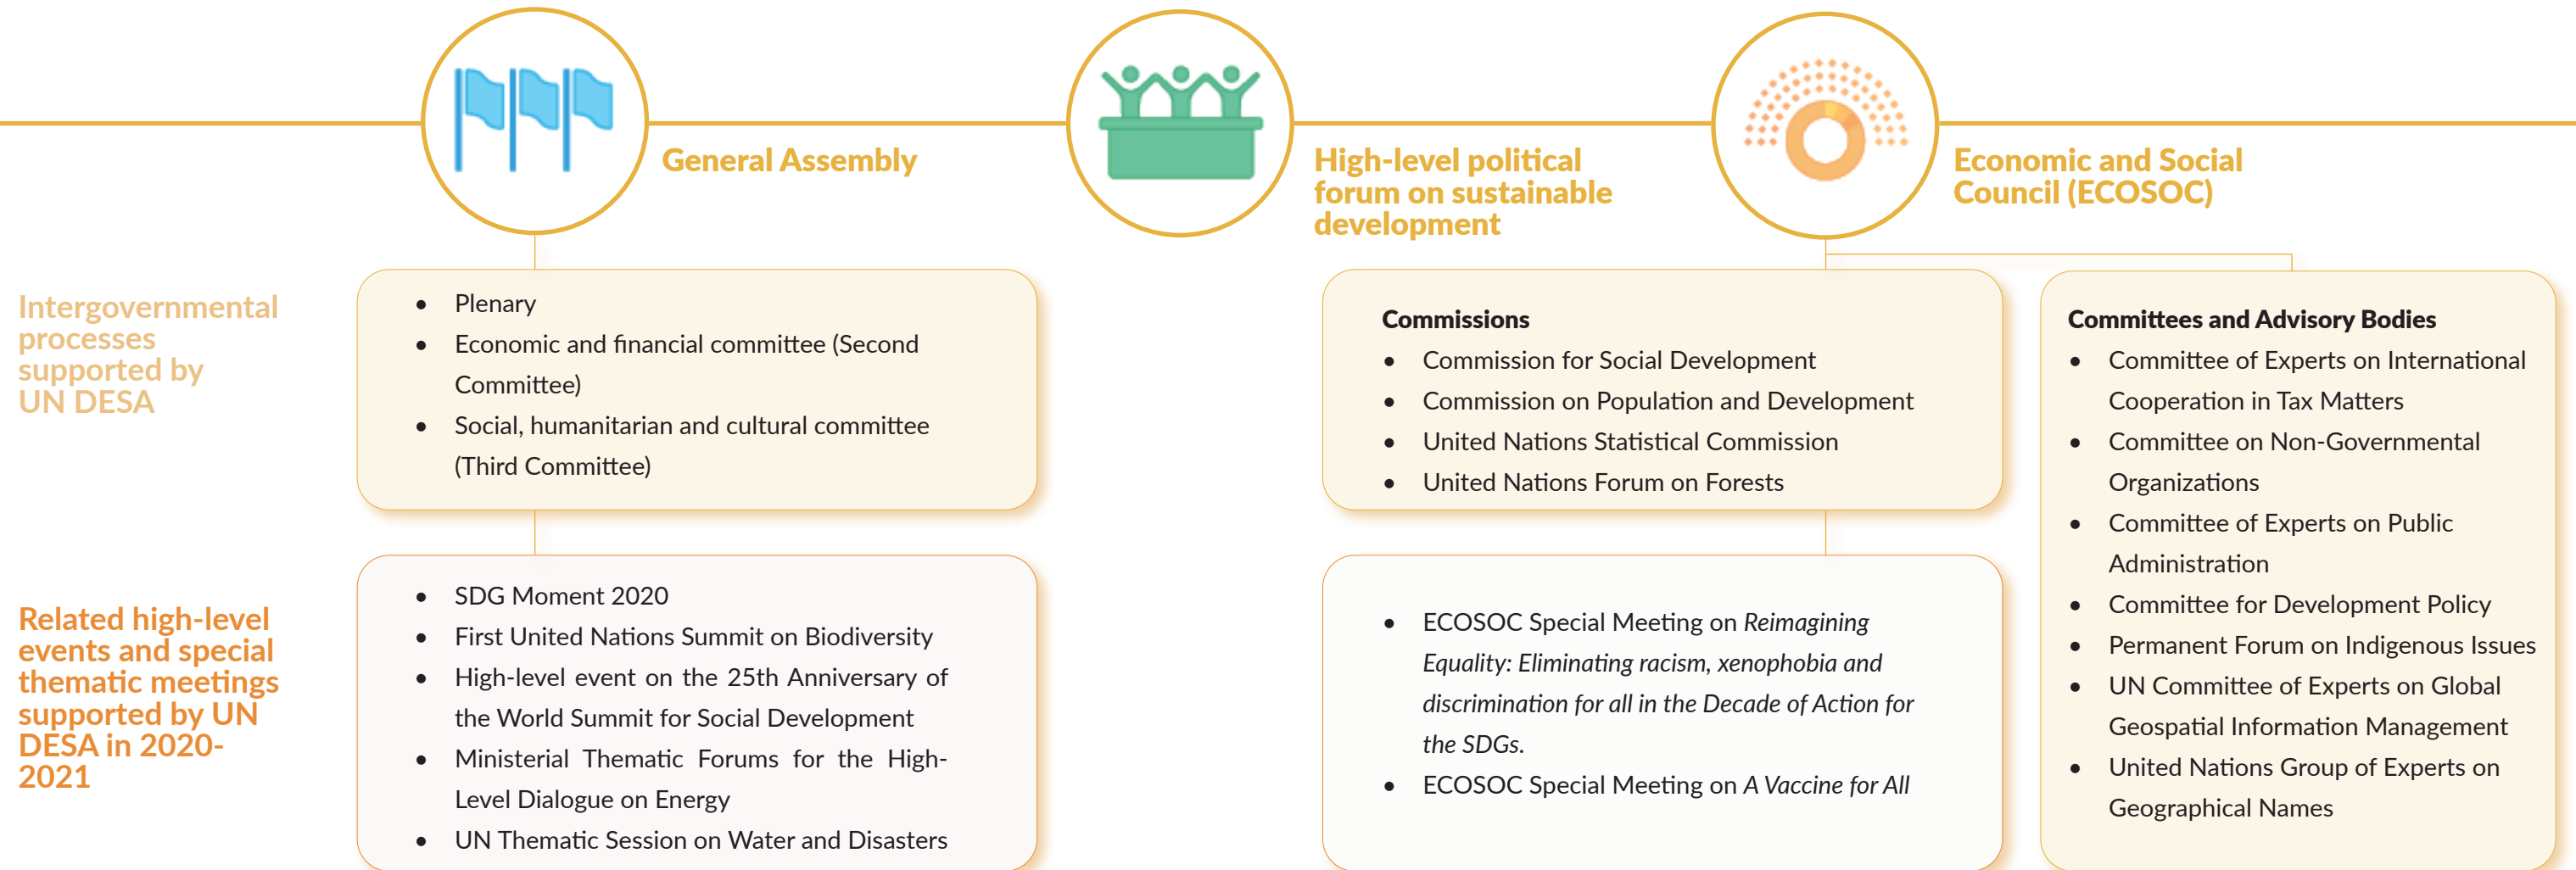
General Assembly

High-level political forum on sustainable development

Economic and Social Council (ECOSOC)

Intergovernmental processes supported by UN DESA

- Plenary
- Economic and financial committee (Second Committee)
- Social, humanitarian and cultural committee (Third Committee)

Commissions
- Commission for Social Development
- Commission on Population and Development
- United Nations Statistical Commission
- United Nations Forum on Forests

Committees and Advisory Bodies
- Committee of Experts on International Cooperation in Tax Matters
- Committee on Non-Governmental Organizations
- Committee of Experts on Public Administration
- Committee for Development Policy
- Permanent Forum on Indigenous Issues
- UN Committee of Experts on Global Geospatial Information Management
- United Nations Group of Experts on Geographical Names

Related high-level events and special thematic meetings supported by UN DESA in 2020-2021

- SDG Moment 2020
- First United Nations Summit on Biodiversity
- High-level event on the 25th Anniversary of the World Summit for Social Development
- Ministerial Thematic Forums for the High-Level Dialogue on Energy
- UN Thematic Session on Water and Disasters

- ECOSOC Special Meeting on *Reimagining Equality: Eliminating racism, xenophobia and discrimination for all in the Decade of Action for the SDGs.*
- ECOSOC Special Meeting on *A Vaccine for All*